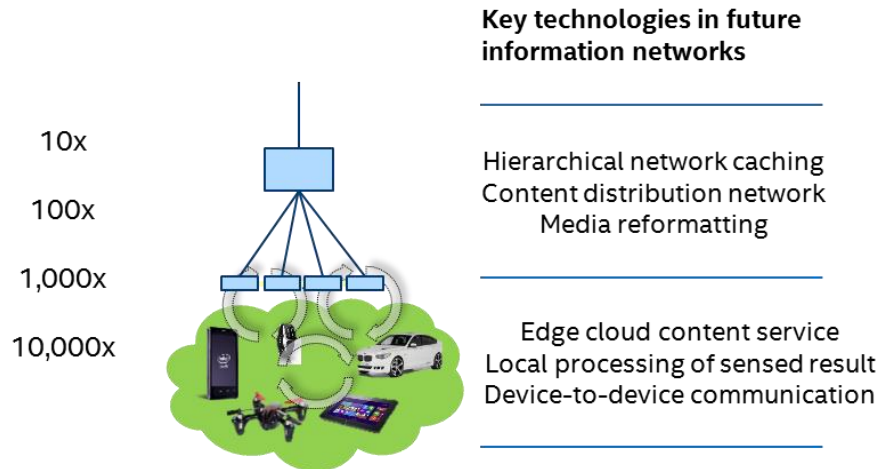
Key technologies in future information networks

10x

100x

1,000x

10,000x

Hierarchical network caching
Content distribution network
Media reformatting

Edge cloud content service
Local processing of sensed result
Device-to-device communication